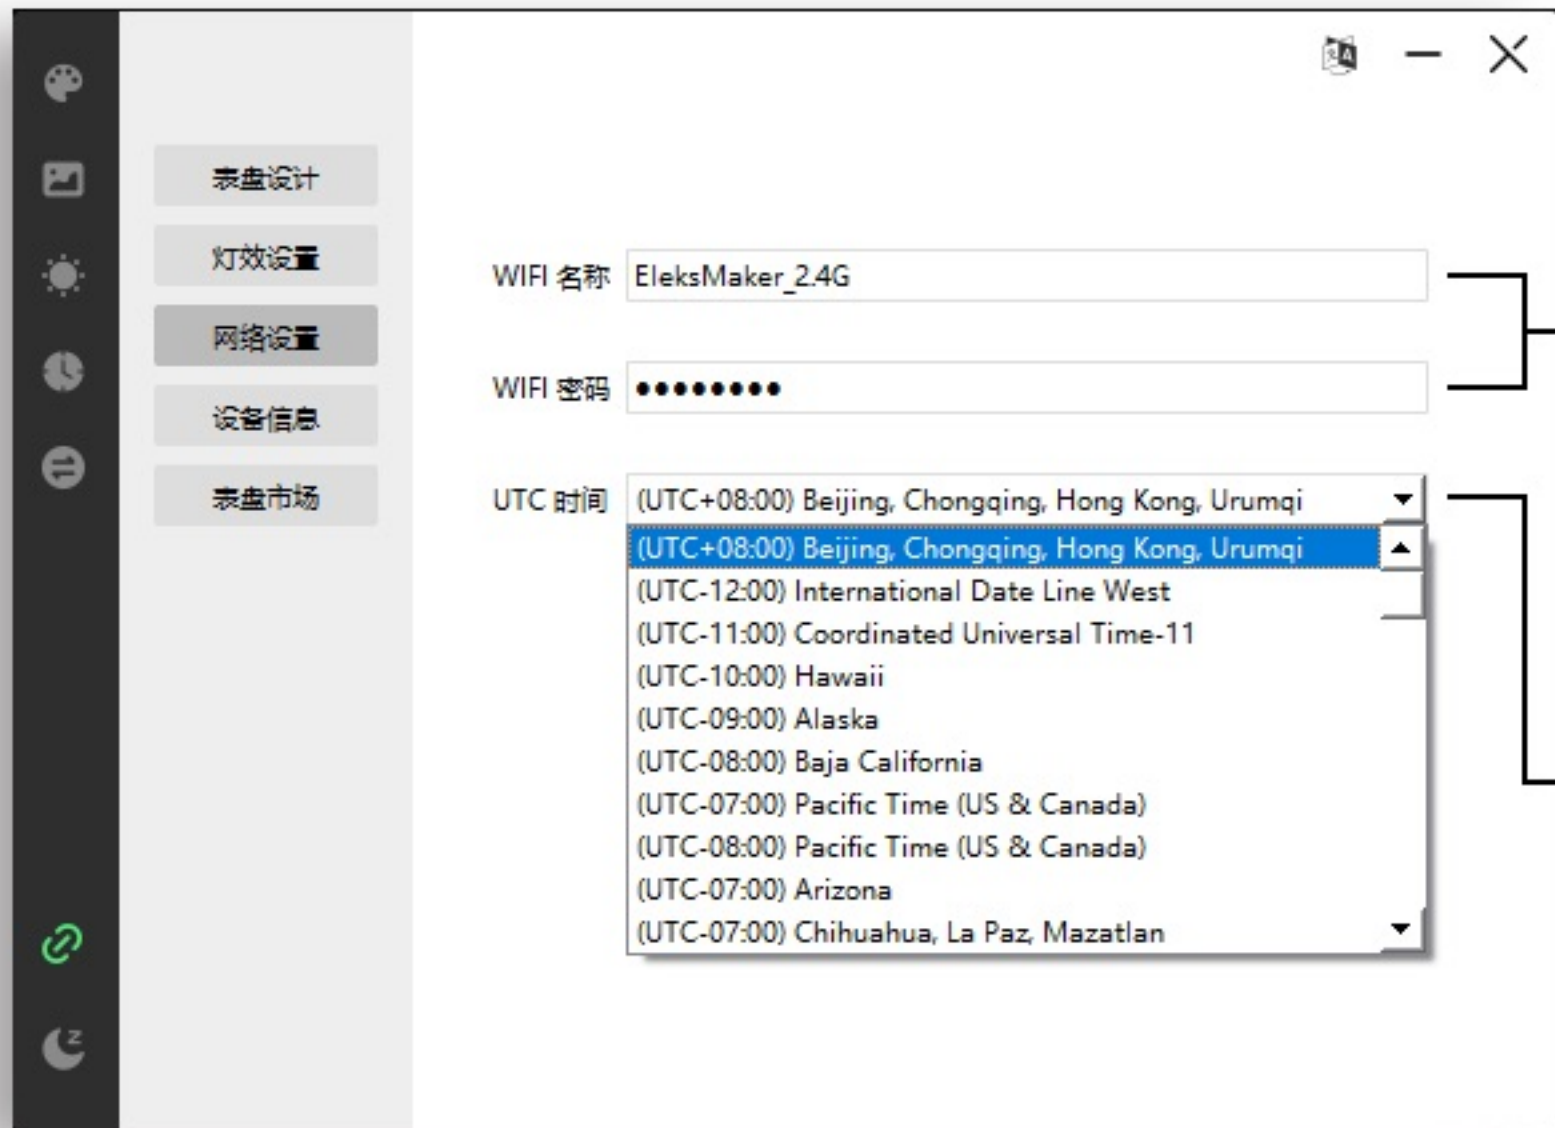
表盘设计
灯效设置
网络设置
设备信息
表盘市场

WIFI 名称 EleksMaker_2.4G

WIFI 密码 •••••••••

UTC 时间 (UTC+08:00) Beijing, Chongqing, Hong Kong, Urumqi

(UTC+08:00) Beijing, Chongqing, Hong Kong, Urumqi
(UTC-12:00) International Date Line West
(UTC-11:00) Coordinated Universal Time-11
(UTC-10:00) Hawaii
(UTC-09:00) Alaska
(UTC-08:00) Baja California
(UTC-07:00) Pacific Time (US & Canada)
(UTC-08:00) Pacific Time (US & Canada)
(UTC-07:00) Arizona
(UTC-07:00) Chihuahua, La Paz, Mazatlan